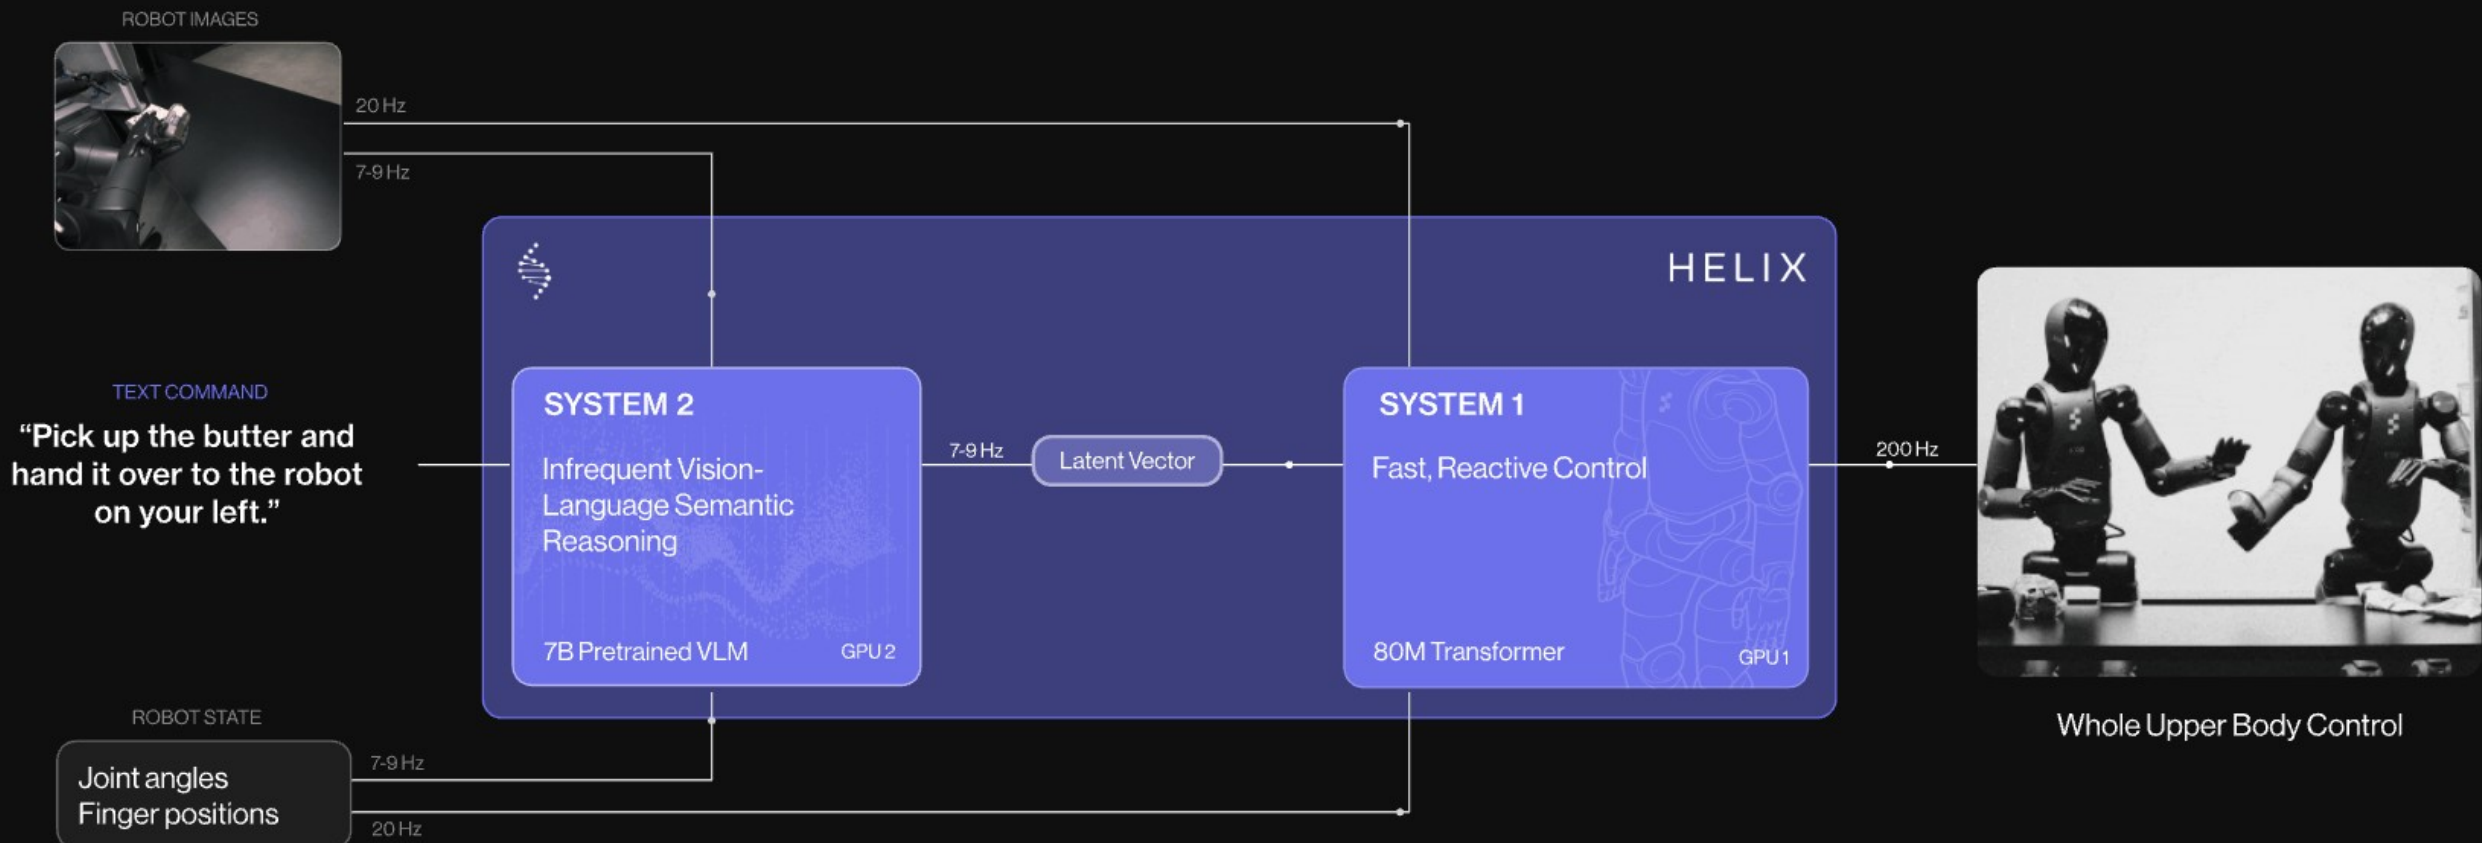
ROBOT IMAGES

20 Hz

7-9 Hz

HELIX

TEXT COMMAND

“Pick up the butter and hand it over to the robot on your left.”

SYSTEM 2

Infrequent Vision-Language Semantic Reasoning

7B Pretrained VLM

GPU 2

7-9 Hz

Latent Vector

SYSTEM 1

Fast, Reactive Control

80M Transformer

GPU 1

200 Hz

Whole Upper Body Control

ROBOT STATE

Joint angles
Finger positions

7-9 Hz

20 Hz